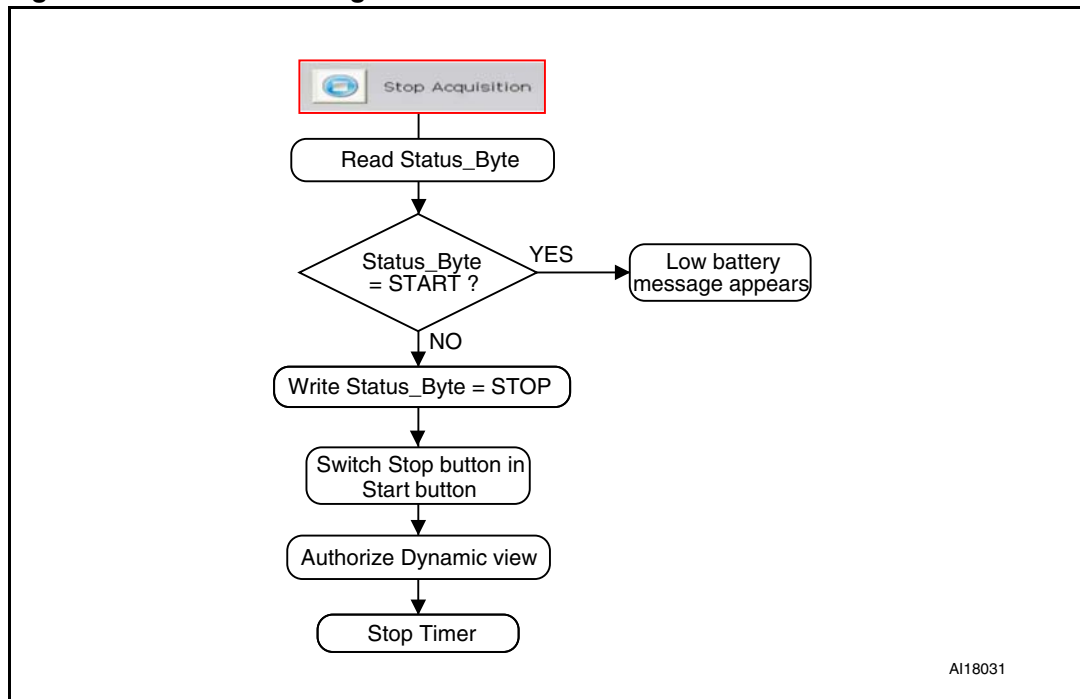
Stop Acquisition

Read Status_Byte

Status_Byte = START ?

YES

Low battery message appears

NO

Write Status_Byte = STOP

Switch Stop button in Start button

Authorize Dynamic view

Stop Timer

AI18031